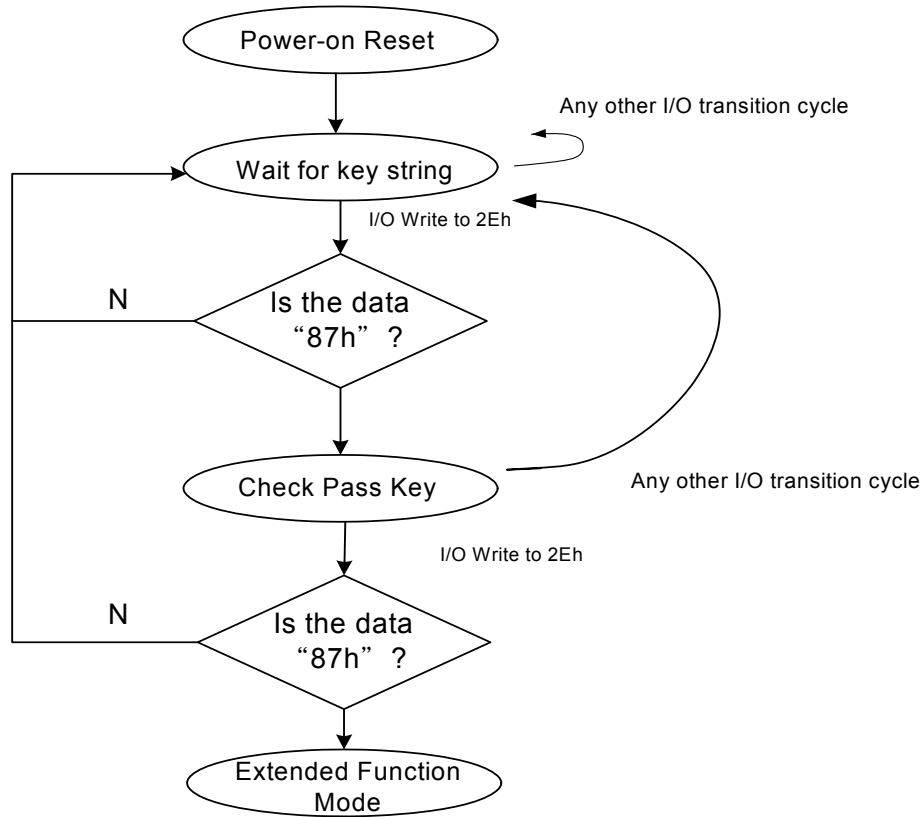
Power-on Reset

Any other I/O transition cycle

Wait for key string

I/O Write to 2Eh

N

Is the data “87h” ?

Check Pass Key

Any other I/O transition cycle

I/O Write to 2Eh

N

Is the data “87h” ?

Extended Function Mode